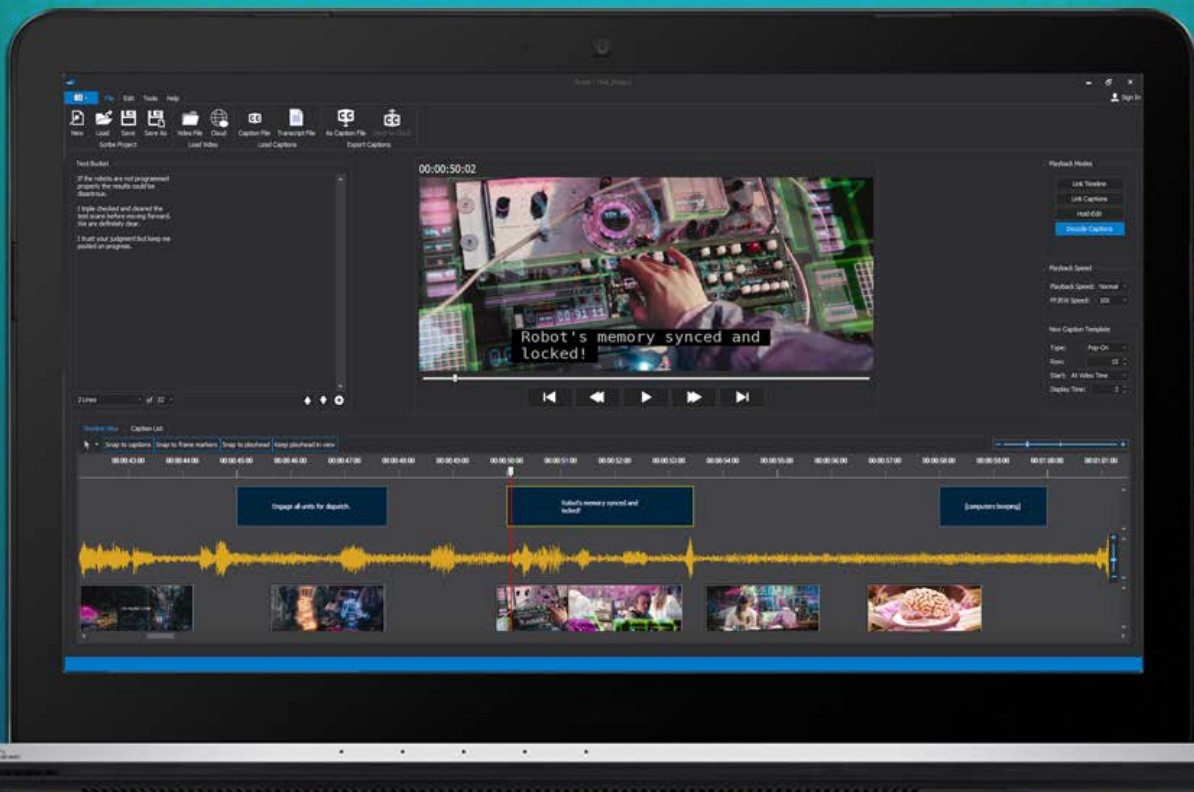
Scribe - [Tab_Project]

File Edit Tools Help

Sign In

New Load Save Save As
Scribe Project

Video File Cloud
Load Video

Caption File Transcript File
Load Captions

As Caption File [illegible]
Export Captions

Text Bucket

If the robots are not programmed properly the results could be disastrous.

I triple checked and cleared the test scans before moving forward. We are definitely clear.

I trust your judgment but keep me posted on progress.

2 Lines of 32

00:00:50:02

Robot's memory synced and locked!

Playback Modes

Link Timeline

Link Captions

Hold-Edit

Decode Captions

Playback Speed

Playback Speed: Normal

FF/REW Speed: 10X

New Caption Template

Type: Pop-On

Rows: 15

Start: At Video Time

Display Time: 3

Timeline View Caption List

Snap to captions Snap to frame markers Snap to playhead Keep playhead in view

00:00:43:00 00:00:44:00 00:00:45:00 00:00:46:00 00:00:47:00 00:00:48:00 00:00:49:00 00:00:50:00 00:00:51:00 00:00:52:00 00:00:53:00 00:00:54:00 00:00:55:00 00:00:56:00 00:00:57:00 00:00:58:00 00:00:59:00 00:01:00:00 00:01:01:00

Engage all units for dispatch.

Robot's memory synced and locked!

[computers beeping]